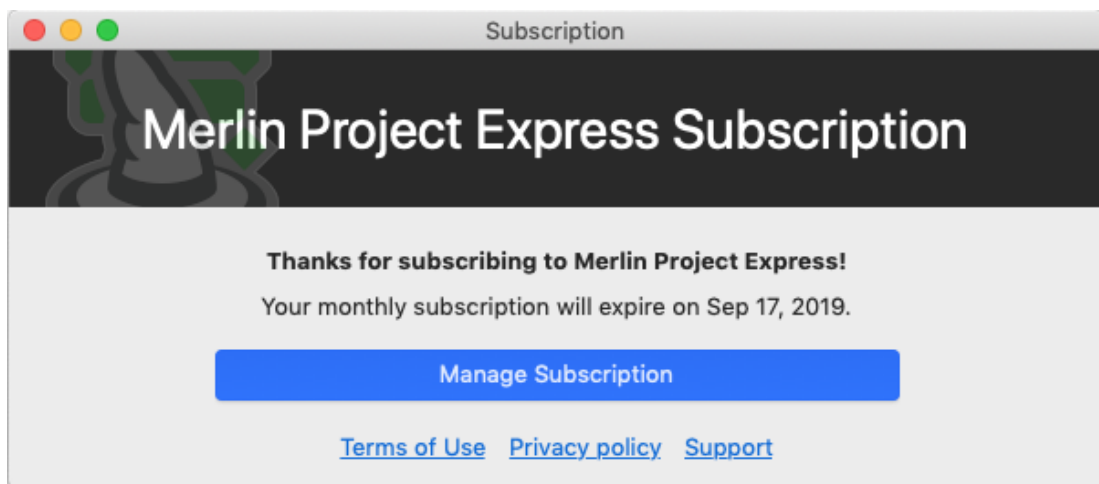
Subscription

Merlin Project Express Subscription

Thanks for subscribing to Merlin Project Express!

Your monthly subscription will expire on Sep 17, 2019.

Manage Subscription

Terms of Use Privacy policy Support